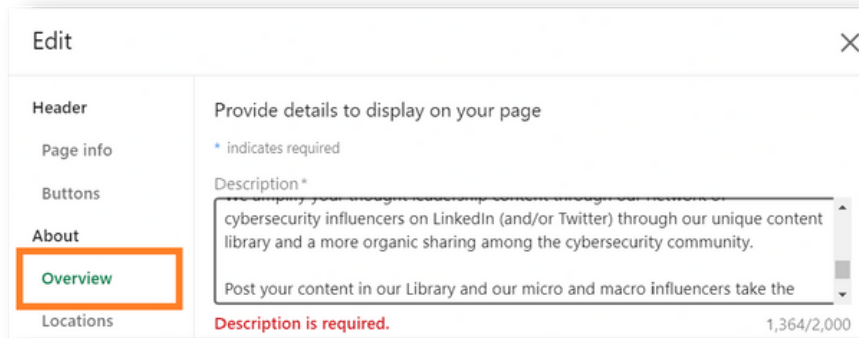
Edit

Header

Page info

Buttons

About

Overview

Locations

Provide details to display on your page

* indicates required

Description*

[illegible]
cybersecurity influencers on LinkedIn (and/or Twitter) through our unique content library and a more organic sharing among the cybersecurity community.

Post your content in our Library and our micro and macro influencers take the

Description is required.

1,364/2,000